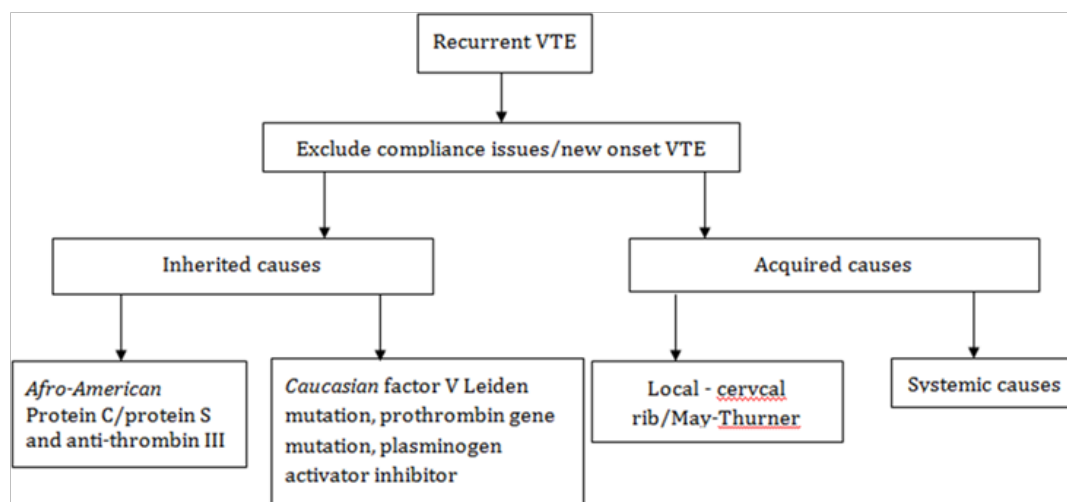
Recurrent VTE

Exclude compliance issues/new onset VTE

Inherited causes

Acquired causes

*Afro-American* Protein C/protein S and anti-thrombin III

*Caucasian* factor V Leiden mutation, prothrombin gene mutation, plasminogen activator inhibitor

Local - cervcal rib/May-Thurner

Systemic causes